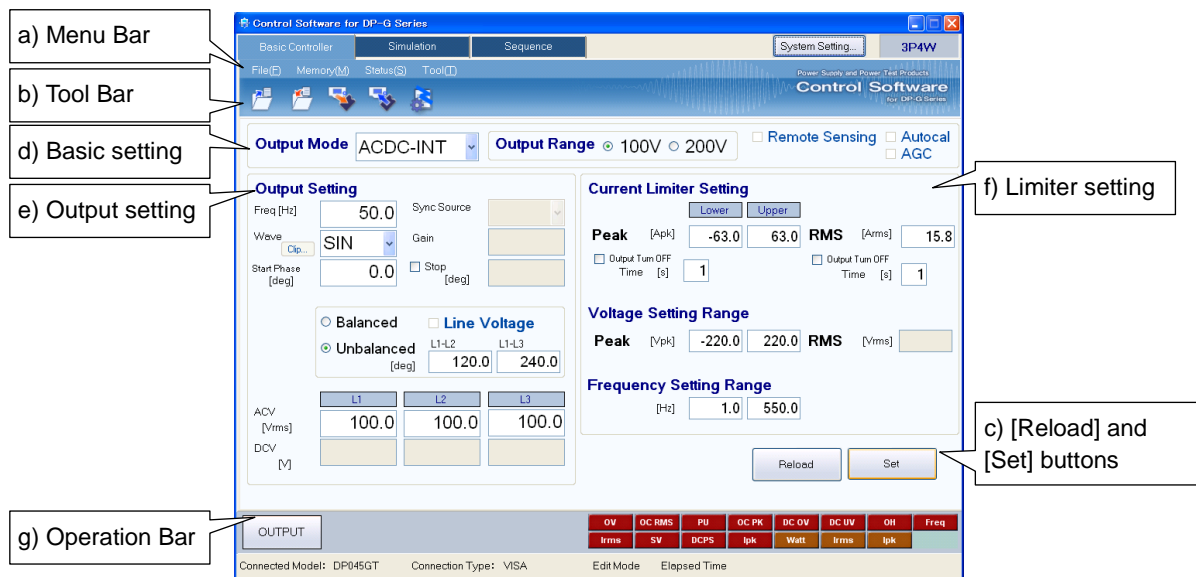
a) Menu Bar

b) Tool Bar

d) Basic setting

e) Output setting

g) Operation Bar

Control Software for DP-G Series

Basic Controller | Simulation | Sequence | System Setting... | 3P4W

File(F) Memory(M) Status(S) Tool(T)

Power Supply and Power Test Products
Control Software
for DP-G Series

Output Mode ACDC-INT | Output Range ⊙ 100V ○ 200V | Remote Sensing | Autocal | AGC

Output Setting

Freq [Hz] 50.0 | Sync Source

Wave Clip... SIN | Gain

Start Phase [deg] 0.0 | Stop [deg]

○ Balanced | Line Voltage

⊙ Unbalanced [deg] | L1-L2 120.0 | L1-L3 240.0

| | L1 | L2 | L3 |
|---|---|---|---|
| ACV [Vrms] | 100.0 | 100.0 | 100.0 |
| DCV [V] | | | |

Current Limiter Setting

Lower | Upper

Peak [Apk] -63.0 63.0 RMS [Arms] 15.8

Output Turn OFF Time [s] 1 | Output Turn OFF Time [s] 1

Voltage Setting Range

Peak [Vpk] -220.0 220.0 RMS [Vrms]

Frequency Setting Range

[Hz] 1.0 550.0

f) Limiter setting

Reload | Set

c) [Reload] and [Set] buttons

OUTPUT

OV | OC RMS | PU | OC PK | DC OV | DC UV | OH | Freq
Irms | SV | DCPS | Ipk | Watt | Irms | Ipk

Connected Model: DP045GT | Connection Type: VISA | Edit Mode | Elapsed Time